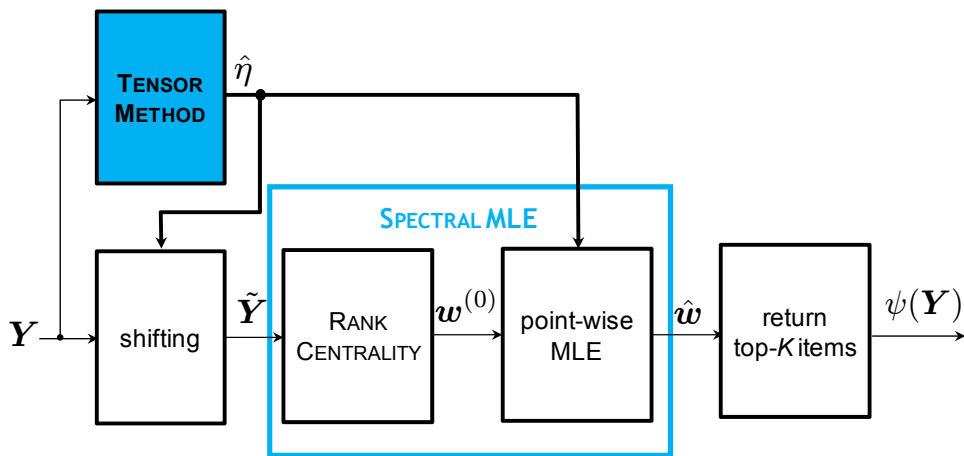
TENSOR METHOD

$\hat{\eta}$

SPECTRAL MLE

$\boldsymbol{Y}$

shifting

$\tilde{\boldsymbol{Y}}$

RANK CENTRALITY

$\boldsymbol{w}^{(0)}$

point-wise MLE

$\hat{\boldsymbol{w}}$

return top-$K$ items

$\psi(\boldsymbol{Y})$